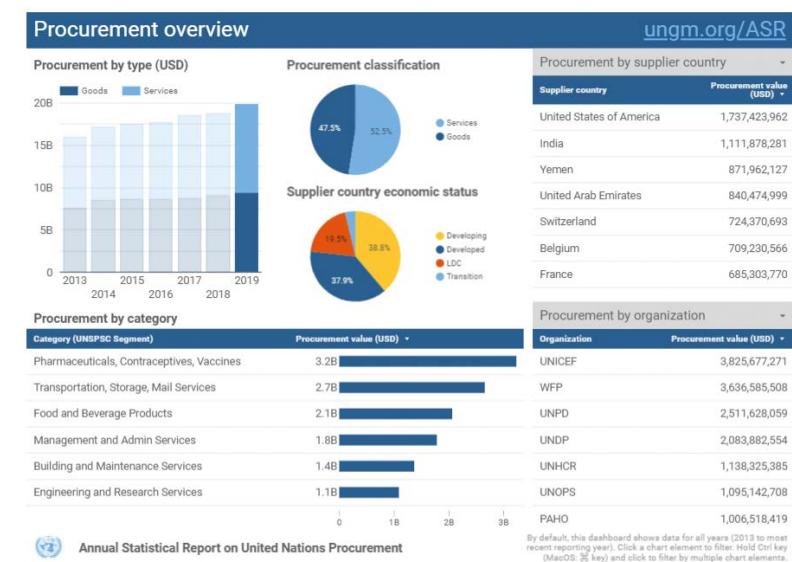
Procurement overview

ungm.org/ASR

Procurement by type (USD)

Goods Services

20B
15B
10B
5B
0

2013 2014 2015 2016 2017 2018 2019

Procurement classification

47.5% 52.5%

Services
Goods

Supplier country economic status

19.5% 38.8% 37.9%

Developing
Developed
LDC
Transition

Procurement by supplier country

| Supplier country | Procurement value (USD) ▾ |
|---|---|
| United States of America | 1,737,423,962 |
| India | 1,111,878,281 |
| Yemen | 871,962,127 |
| United Arab Emirates | 840,474,999 |
| Switzerland | 724,370,693 |
| Belgium | 709,230,566 |
| France | 685,303,770 |

Procurement by category

| Category (UNSPSC Segment) | Procurement value (USD) ▾ |
|---|---|
| Pharmaceuticals, Contraceptives, Vaccines | 3.2B |
| Transportation, Storage, Mail Services | 2.7B |
| Food and Beverage Products | 2.1B |
| Management and Admin Services | 1.8B |
| Building and Maintenance Services | 1.4B |
| Engineering and Research Services | 1.1B |

0 1B 2B 3B

Procurement by organization

| Organization | Procurement value (USD) ▾ |
|---|---|
| UNICEF | 3,825,677,271 |
| WFP | 3,636,585,508 |
| UNPD | 2,511,628,059 |
| UNDP | 2,083,882,554 |
| UNHCR | 1,138,325,385 |
| UNOPS | 1,095,142,708 |
| PAHO | 1,006,518,419 |

Annual Statistical Report on United Nations Procurement

By default, this dashboard shows data for all years (2013 to most recent reporting year). Click a chart element to filter. Hold Ctrl key (MacOS: ⌘ key) and click to filter by multiple chart elements.